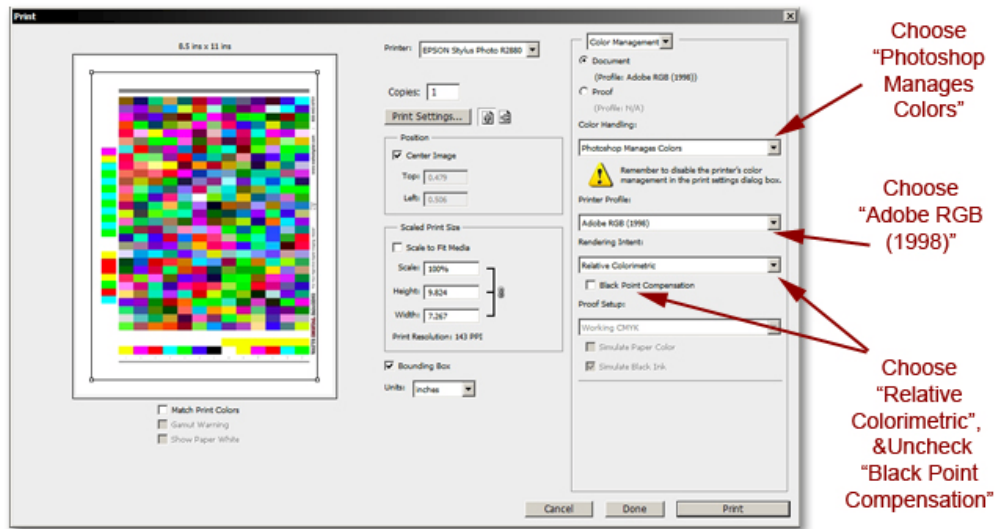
Print

8.5 ins x 11 ins

Printer: EPSON Stylus Photo R2880

Copies: 1

Print Settings...

Position

Center Image

Top: 0.479

Left: 0.506

Scaled Print Size

Scale to Fit Media

Scale: 100%

Height: 9.824

Width: 7.267

Print Resolution: 143 PPI

Bounding Box

Units: inches

Match Print Colors

Gamut Warning

Show Paper White

Color Management

Document

(Profile: Adobe RGB (1998))

Proof

(Profile: N/A)

Color Handling:

Photoshop Manages Colors

Remember to disable the printer's color management in the print settings dialog box.

Printer Profile:

Adobe RGB (1998)

Rendering Intent:

Relative Colorimetric

Black Point Compensation

Proof Setup:

Working CMYK

Simulate Paper Color

Simulate Black Ink

Cancel Done Print

Choose "Photoshop Manages Colors"

Choose "Adobe RGB (1998)"

Choose "Relative Colorimetric", &Uncheck "Black Point Compensation"